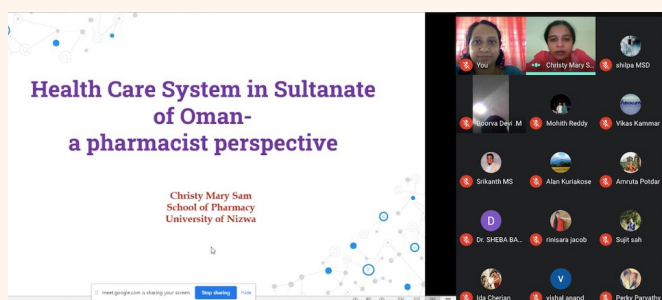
Health Care System in Sultanate of Oman- a pharmacist perspective

Christy Mary Sam
School of Pharmacy
University of Nizwa

meet.google.com is sharing your screen. Stop sharing Hide

You
Christy Mary S...
shilpa MSD
Poorva Devi .M
Mohith Reddy
Vikas Kammar
Srikanth MS
Alan Kuriakose
Amruta Potdar
D
Dr. SHEBA BA...
rinisara jacob
Sujit sah
Ida Cherian
V
vishal anand
Perky Parvathy